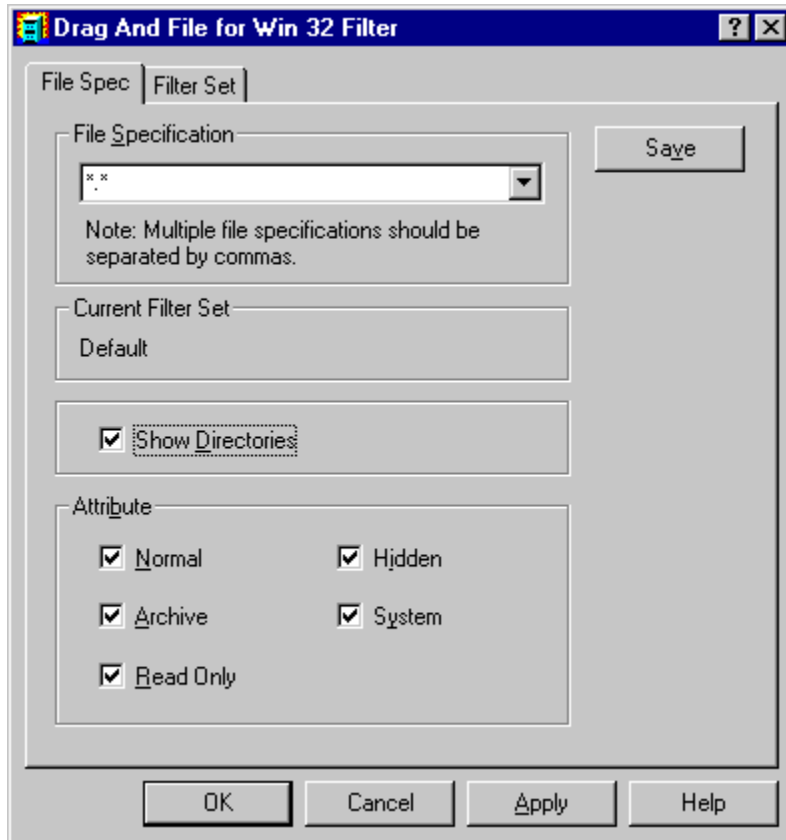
Drag And File for Win 32 Filter

?

File Spec

Filter Set

File Specification

*.*

Note: Multiple file specifications should be separated by commas.

Save

Current Filter Set

Default

Show Directories

Attribute

Normal

Hidden

Archive

System

Read Only

OK

Cancel

Apply

Help